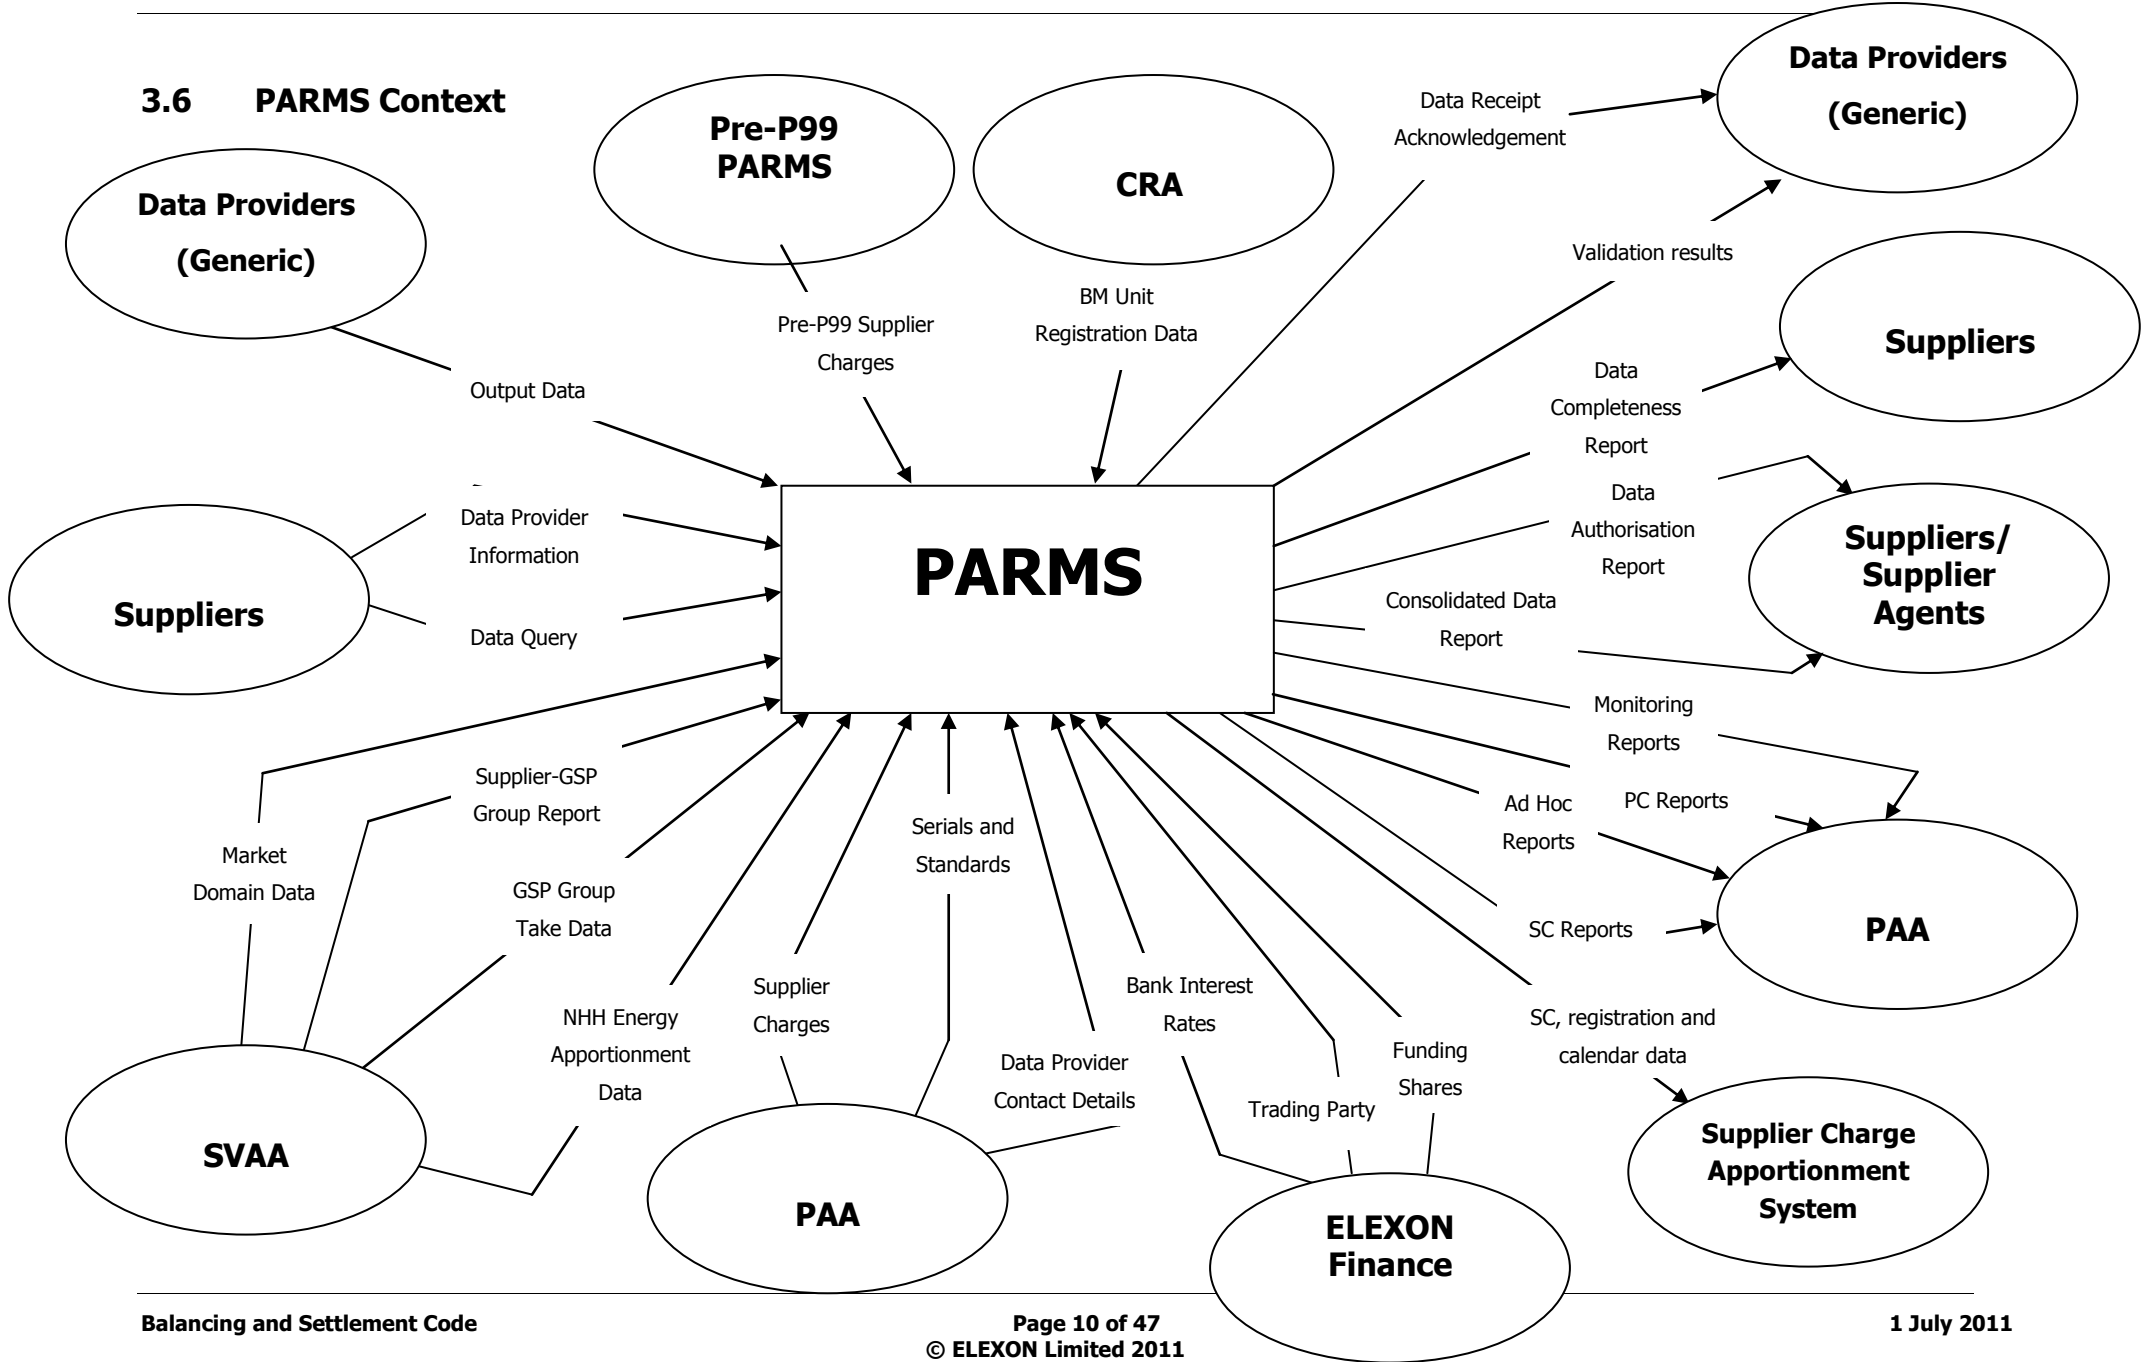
3.6 PARMS Context

Pre-P99 PARMS

CRA

Data Providers (Generic)

Data Receipt Acknowledgement

Data Providers (Generic)

Validation results

Pre-P99 Supplier Charges

BM Unit Registration Data

Suppliers

Output Data

Data Completeness Report

Data Provider Information

PARMS

Data Authorisation Report

Suppliers/ Supplier Agents

Suppliers

Data Query

Consolidated Data Report

Monitoring Reports

Supplier-GSP Group Report

Ad Hoc Reports

PC Reports

Market Domain Data

Serials and Standards

GSP Group Take Data

SC Reports

PAA

Supplier Charges

Bank Interest Rates

NHH Energy Apportionment Data

SC, registration and calendar data

Funding Shares

Data Provider Contact Details

Trading Party

SVAA

Supplier Charge Apportionment System

PAA

ELEXON Finance

Balancing and Settlement Code

Page 10 of 47
© ELEXON Limited 2011

1 July 2011